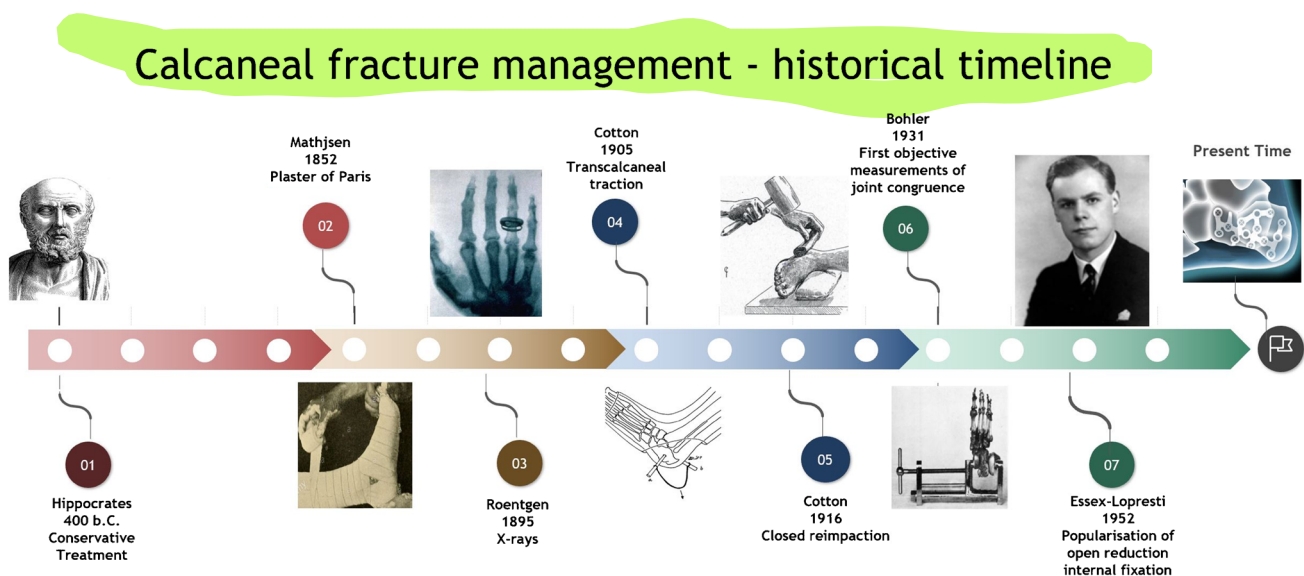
Calcaneal fracture management - historical timeline

Mathjsen
1852
Plaster of Paris

02

Cotton
1905
Transcalcaneal traction

04

Bohler
1931
First objective measurements of joint congruence

06

Present Time

01

Hippocrates
400 b.C.
Conservative Treatment

03

Roentgen
1895
X-rays

05

Cotton
1916
Closed reimpaction

07

Essex-Lopresti
1952
Popularisation of open reduction internal fixation